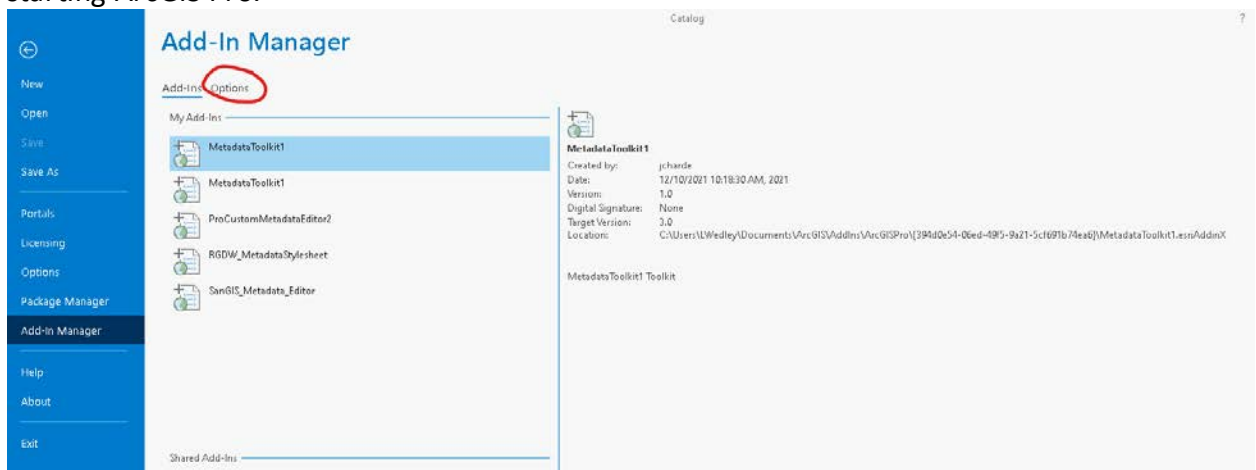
starting ArcGIS Pro.

Catalog

?

New
Open
Save
Save As
Portals
Licensing
Options
Package Manager
Add-In Manager
Help
About
Exit

Add-In Manager

Add-Ins Options

My Add-Ins

MetadataToolkit1
MetadataToolkit1
ProCustomMetadataEditor2
RGDW_MetadataStylesheet
SanGIS_Metadata_Editor

Shared Add-Ins

MetadataToolkit1

| | |
|---|---|
| Created by: | jcharde |
| Date: | 12/10/2021 10:18:30 AM, 2021 |
| Version: | 1.0 |
| Digital Signature: | None |
| Target Version: | 3.0 |
| Location: | C:\Users\LWedley\Documents\ArcGIS\AddIns\ArcGISPro\{394d0e54-06ed-49f5-9a21-5cf691b74ea6}\MetadataToolkit1.esriAddinX |

MetadataToolkit1 Toolkit